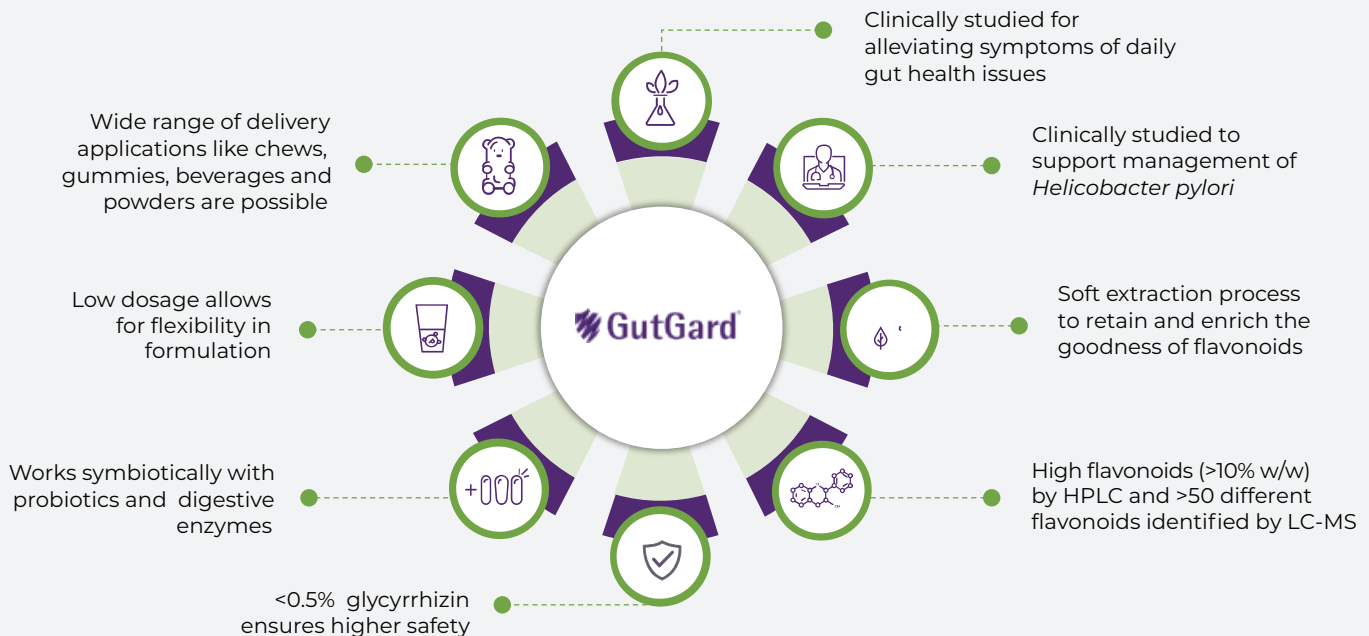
Clinically studied for alleviating symptoms of daily gut health issues

Wide range of delivery applications like chews, gummies, beverages and powders are possible

Clinically studied to support management of *Helicobacter pylori*

GutGard®

Low dosage allows for flexibility in formulation

Soft extraction process to retain and enrich the goodness of flavonoids

Works symbiotically with probiotics and digestive enzymes

High flavonoids (>10% w/w) by HPLC and >50 different flavonoids identified by LC-MS

<0.5% glycyrrhizin ensures higher safety